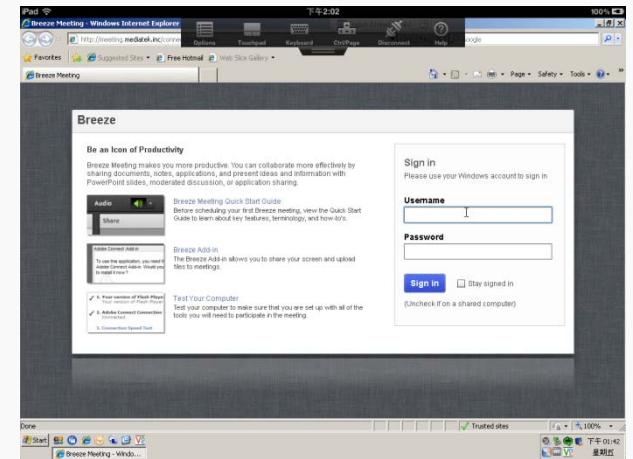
iPad
下午2:02
100%

Breeze Meeting - Windows Internet Explorer

Options Touchpad Keyboard Ctrl/Page Disconnect Help

http://meeting.mediatek.inc/conne

Google

Favorites Suggested Sites Free Hotmail Web Slice Gallery

Breeze Meeting

Page Safety Tools

Breeze

Be an Icon of Productivity

Breeze Meeting makes you more productive. You can collaborate more effectively by sharing documents, notes, applications, and present ideas and information with PowerPoint slides, moderated discussion, or application sharing.

Audio
Share

Breeze Meeting Quick Start Guide
Before scheduling your first Breeze meeting, view the Quick Start Guide to learn about key features, terminology, and how-to's.

Adobe Connect Add-in

Breeze Add-in
The Breeze Add-in allows you to share your screen and upload files to meetings.

1. Your version of Flash Player
2. Adobe Connect Connection
Connected
3. Connection Speed Test

Test Your Computer
Test your computer to make sure that you are set up with all of the tools you will need to participate in the meeting.

Sign in
Please use your Windows account to sign in

Username

Password

Sign in
Stay signed in
(Uncheck if on a shared computer)

Done
Trusted sites
100%

Start
Breeze Meeting - Windo...
下午 01:42
星期五